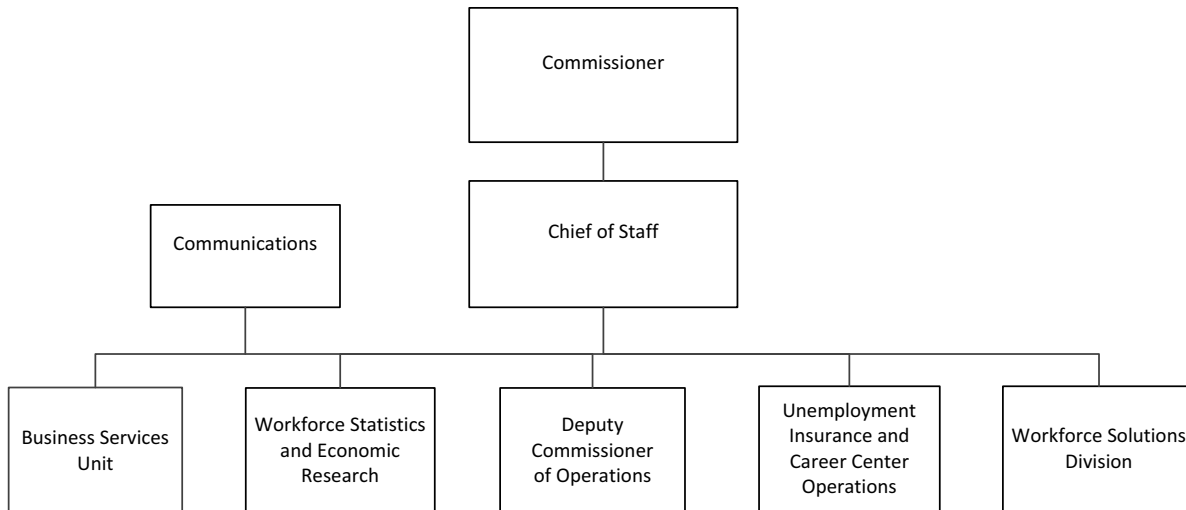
Commissioner

Chief of Staff

Communications

Business Services Unit

Workforce Statistics and Economic Research

Deputy Commissioner of Operations

Unemployment Insurance and Career Center Operations

Workforce Solutions Division